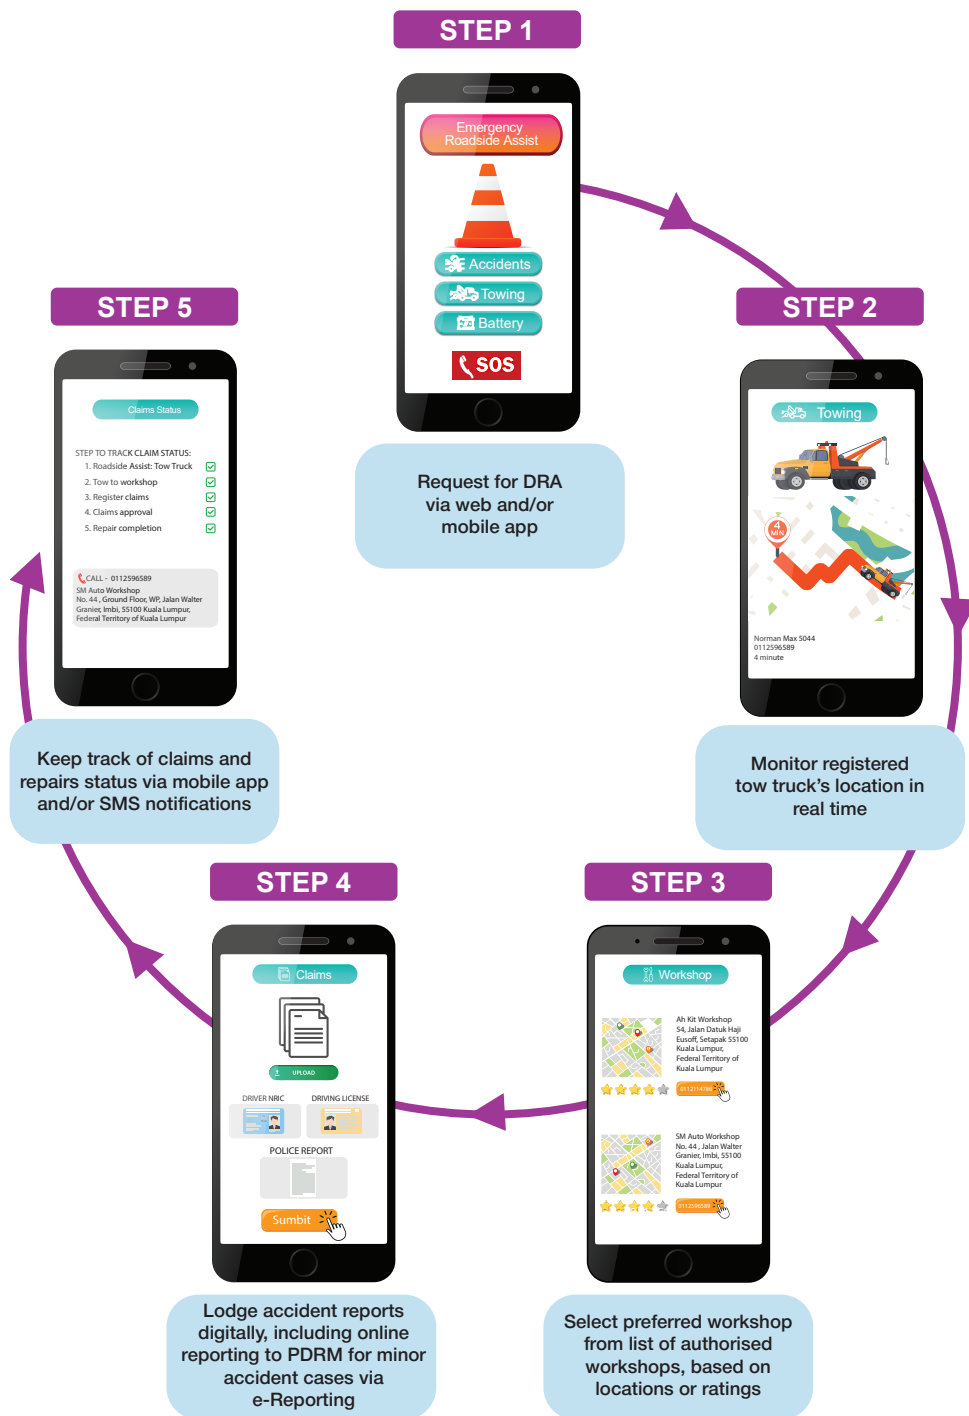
STEP 1

Emergency Roadside Assist

Accidents

Towing

Battery

SOS

Request for DRA via web and/or mobile app

STEP 2

Towing

4 MIN

Norman Max 5044
0112596589
4 minute

Monitor registered tow truck's location in real time

STEP 3

Workshop

Ah Kit Workshop
54, Jalan Datuk Haji Eusoff, Setapak 55100 Kuala Lumpur, Federal Territory of Kuala Lumpur

0112514789

SM Auto Workshop
No. 44 , Jalan Walter Granier, Imbi, 55100 Kuala Lumpur, Federal Territory of Kuala Lumpur

0112596589

Select preferred workshop from list of authorised workshops, based on locations or ratings

STEP 4

Claims

UPLOAD

DRIVER NRIC

DRIVING LICENSE

POLICE REPORT

Sumbit

Lodge accident reports digitally, including online reporting to PDRM for minor accident cases via e-Reporting

STEP 5

Claims Status

STEP TO TRACK CLAIM STATUS:
1. Roadside Assist: Tow Truck
2. Tow to workshop
3. Register claims
4. Claims approval
5. Repair completion

CALL - 0112596589
SM Auto Workshop
No. 44 , Ground Floor, WP, Jalan Walter Granier, Imbi, 55100 Kuala Lumpur, Federal Territory of Kuala Lumpur

Keep track of claims and repairs status via mobile app and/or SMS notifications